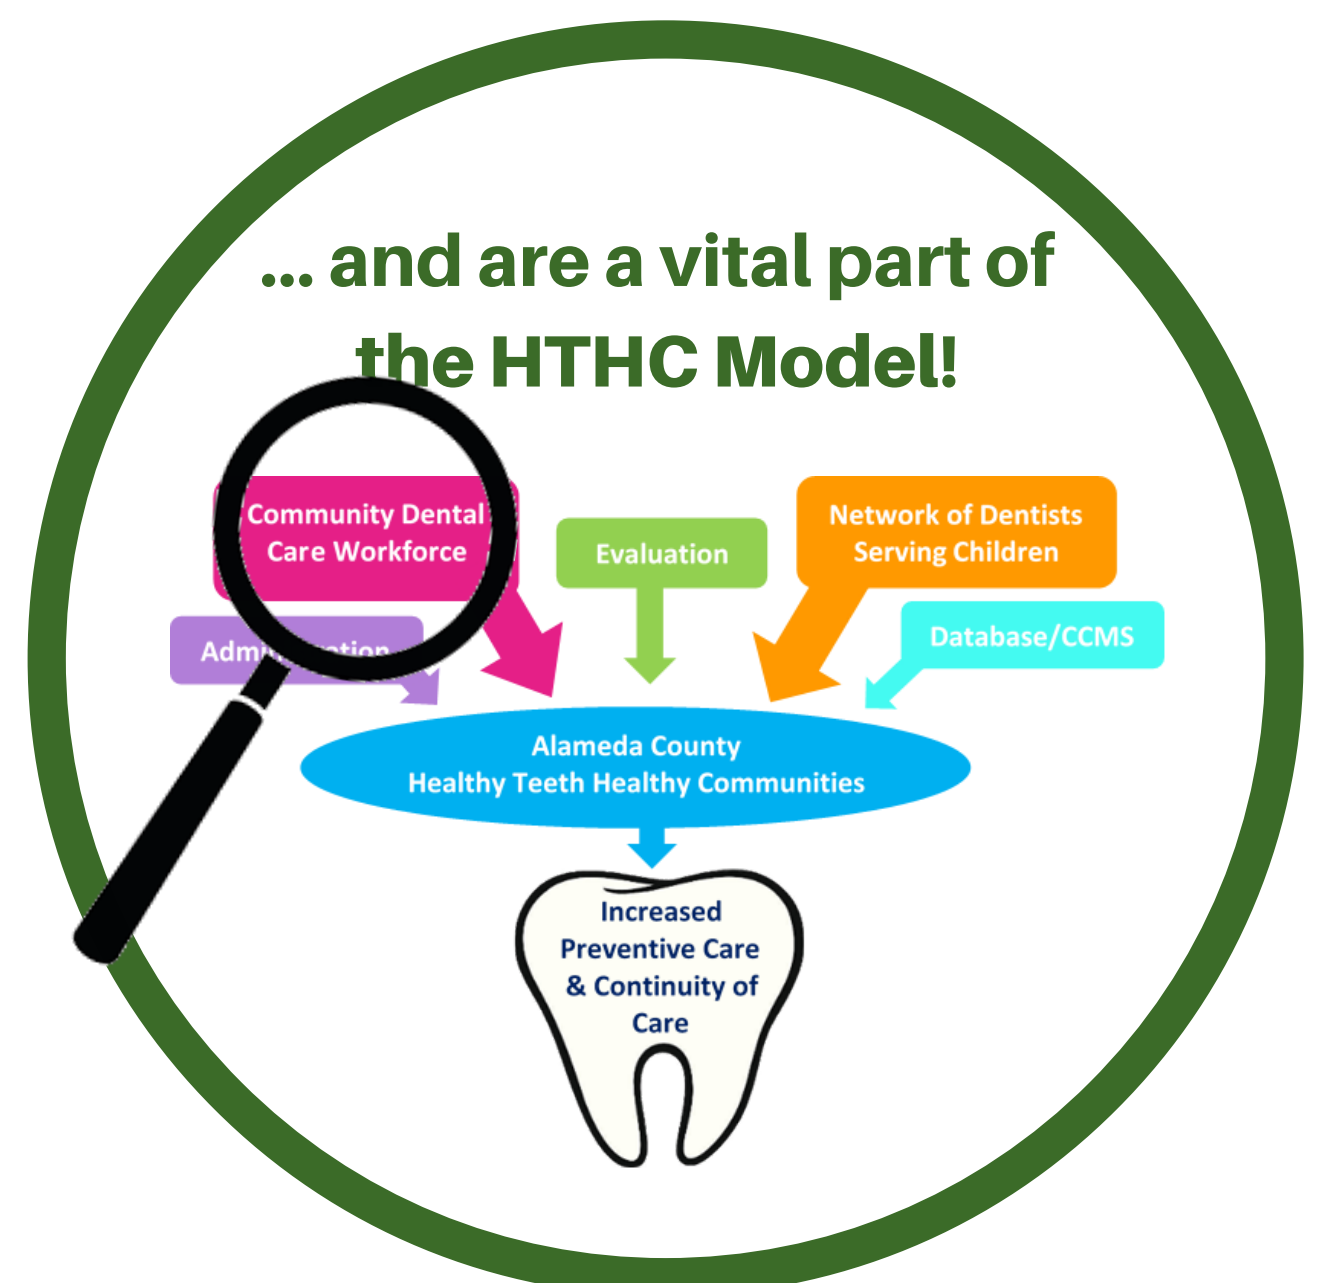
... and are a vital part of the HTHC Model!

Community Dental Care Workforce

Evaluation

Network of Dentists Serving Children

Adm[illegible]tion

Database/CCMS

Alameda County
Healthy Teeth Healthy Communities

Increased Preventive Care & Continuity of Care